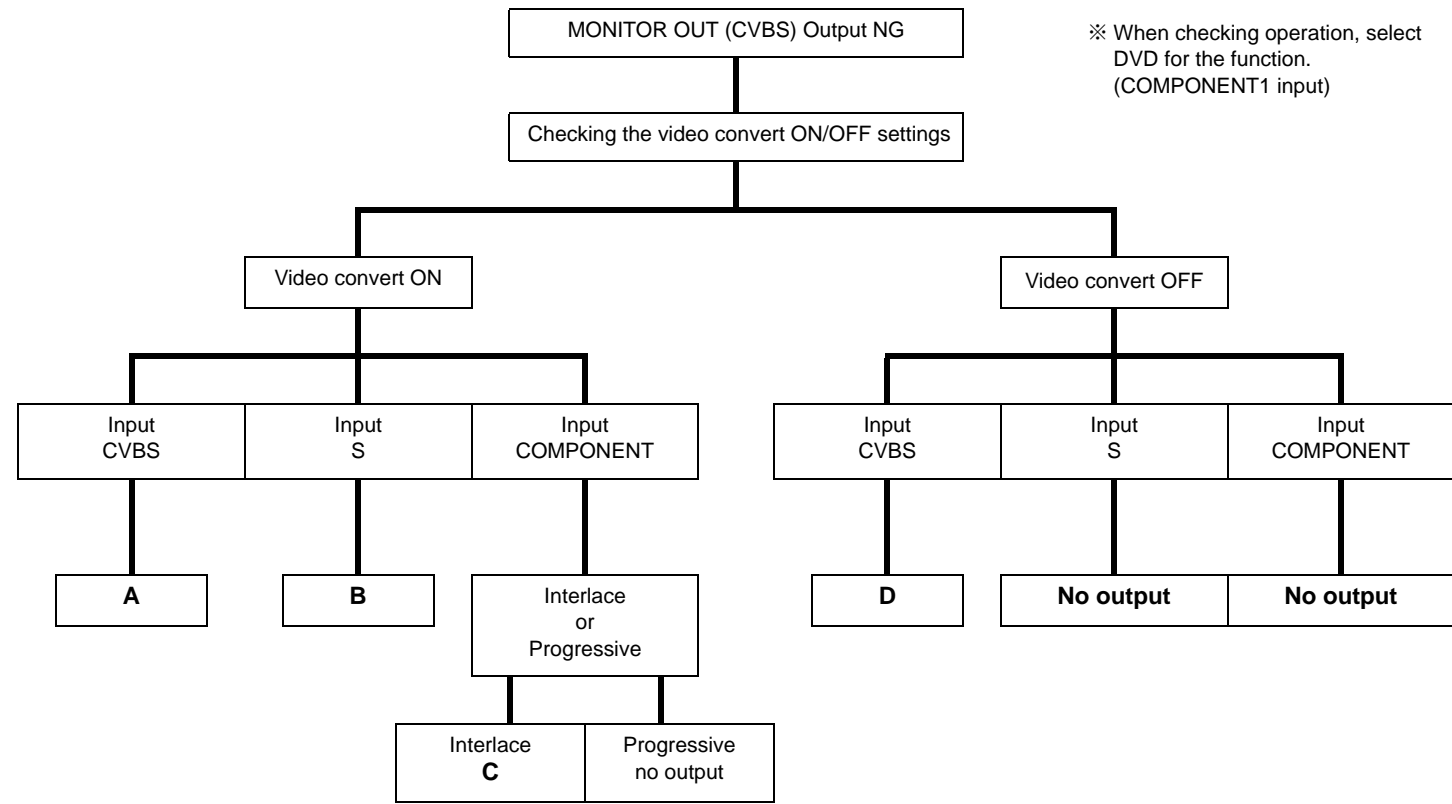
MONITOR OUT (CVBS) Output NG

※ When checking operation, select DVD for the function. (COMPONENT1 input)

Checking the video convert ON/OFF settings

Video convert ON

Video convert OFF

Input CVBS

Input S

Input COMPONENT

Input CVBS

Input S

Input COMPONENT

A

B

Interlace or Progressive

D

No output

No output

Interlace C

Progressive no output